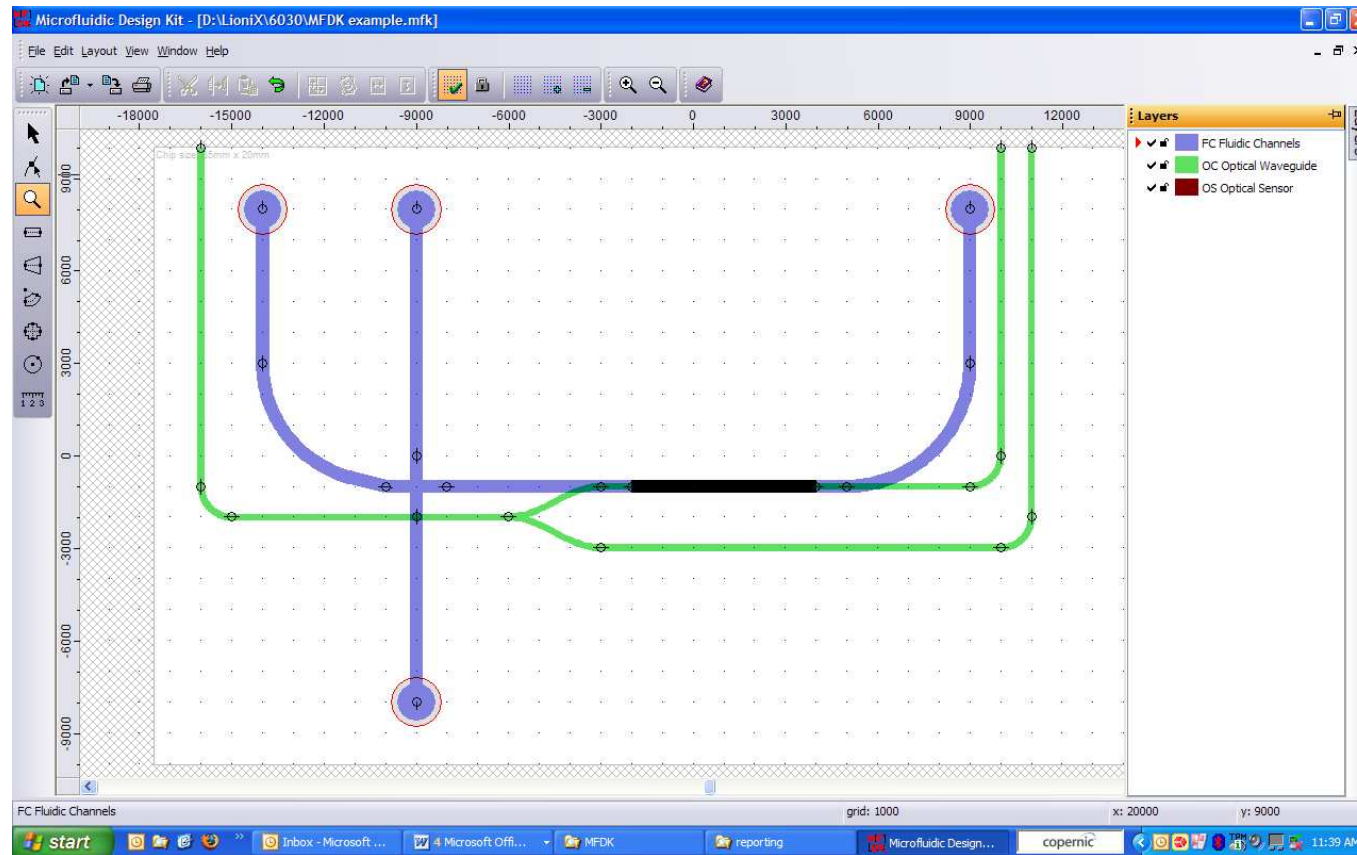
Microfluidic Design Kit - [D:\LioniX\6030\MFDK example.mfk]

File Edit Layout View Window Help

-18000 -15000 -12000 -9000 -6000 -3000 0 3000 6000 9000 12000

9000 6000 3000 0 -3000 -6000 -9000

Chip size: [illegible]mm x 20mm

Layers

FC Fluidic Channels
OC Optical Waveguide
OS Optical Sensor

FC Fluidic Channels grid: 1000 x: 20000 y: 9000

start Inbox - Microsoft ... 4 Microsoft Offi... MFDK reporting Microfluidic Design... copernic 11:39 AM